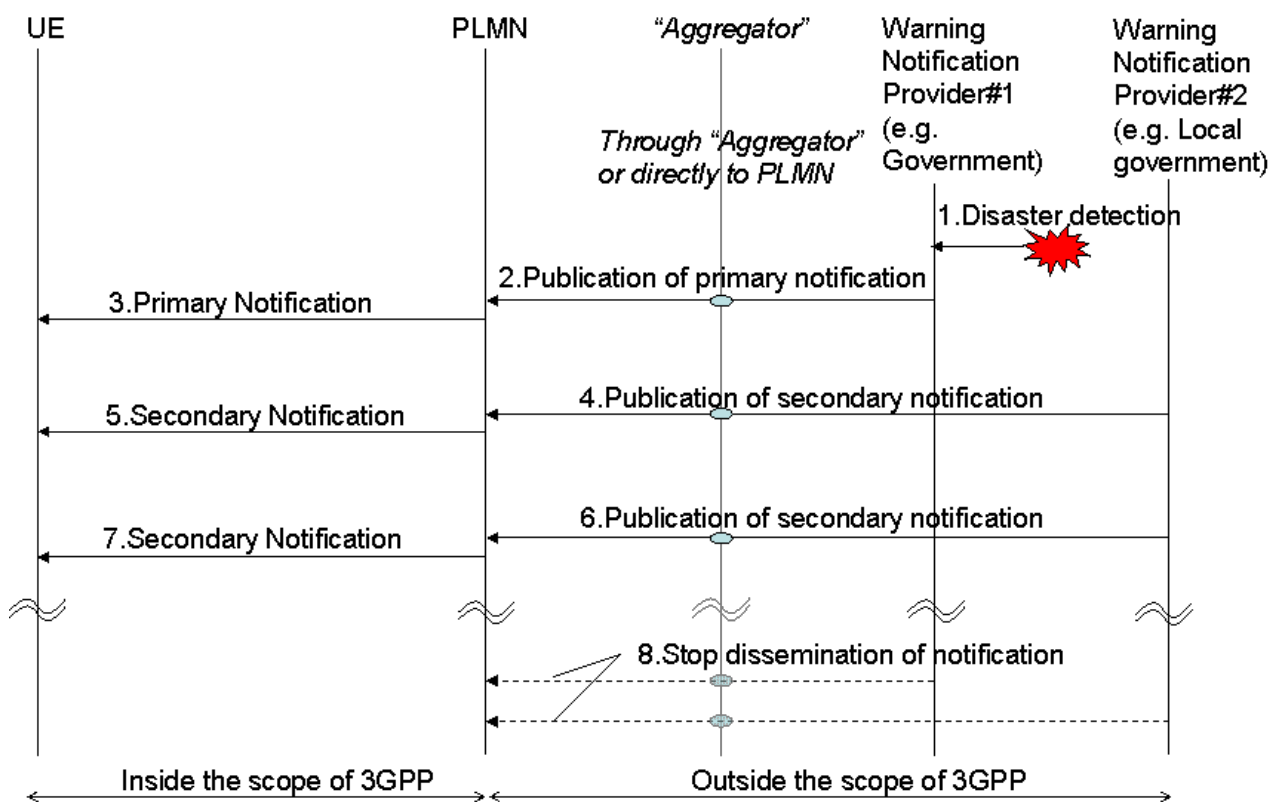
UE

PLMN

"Aggregator"

Warning Notification Provider#1 (e.g. Government)

Warning Notification Provider#2 (e.g. Local government)

Through "Aggregator" or directly to PLMN

1.Disaster detection

2.Publication of primary notification

3.Primary Notification

4.Publication of secondary notification

5.Secondary Notification

6.Publication of secondary notification

7.Secondary Notification

8.Stop dissemination of notification

Inside the scope of 3GPP

Outside the scope of 3GPP